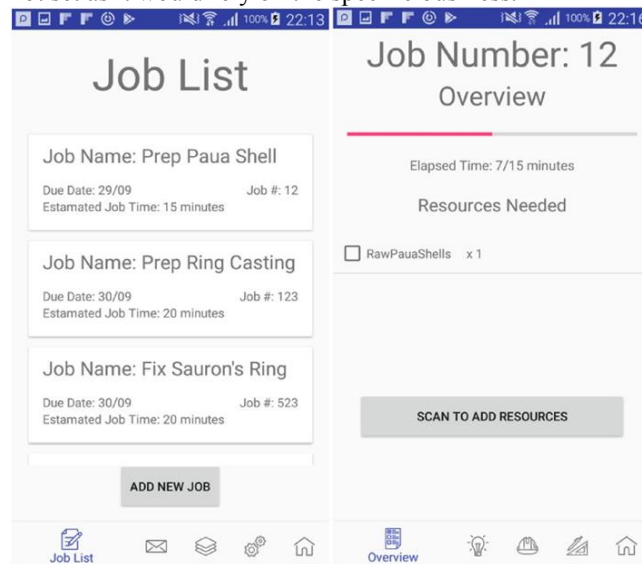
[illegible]

100% 22:13

Job List

Job Name: Prep Paua Shell

Due Date: 29/09
Job #: 12
Estamated Job Time: 15 minutes

Job Name: Prep Ring Casting

Due Date: 30/09
Job #: 123
Estamated Job Time: 20 minutes

Job Name: Fix Sauron's Ring

Due Date: 30/09
Job #: 523
Estamated Job Time: 20 minutes

ADD NEW JOB

Job List

100% 22:1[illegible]

Job Number: 12

Overview

Elapsed Time: 7/15 minutes

Resources Needed

RawPauaShells x 1

SCAN TO ADD RESOURCES

Overview